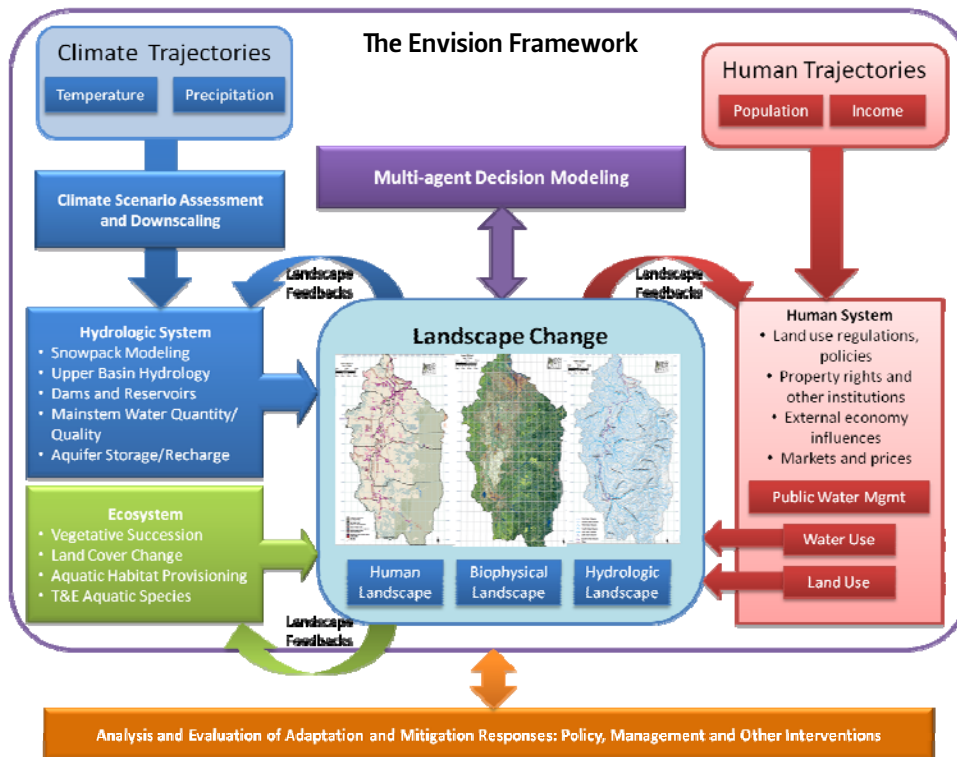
Climate Trajectories

Temperature

Precipitation

The Envision Framework

Human Trajectories

Population

Income

Climate Scenario Assessment and Downscaling

Multi-agent Decision Modeling

Landscape Feedbacks

Landscape Feedbacks

Hydrologic System
• Snowpack Modeling
• Upper Basin Hydrology
• Dams and Reservoirs
• Mainstem Water Quantity/ Quality
• Aquifer Storage/Recharge

Landscape Change

Human System
• Land use regulations, policies
• Property rights and other institutions
• External economy influences
• Markets and prices

Public Water Mgmt

Ecosystem
• Vegetative Succession
• Land Cover Change
• Aquatic Habitat Provisioning
• T&E Aquatic Species

Human Landscape

Biophysical Landscape

Hydrologic Landscape

Water Use

Land Use

Landscape Feedbacks

Analysis and Evaluation of Adaptation and Mitigation Responses: Policy, Management and Other Interventions